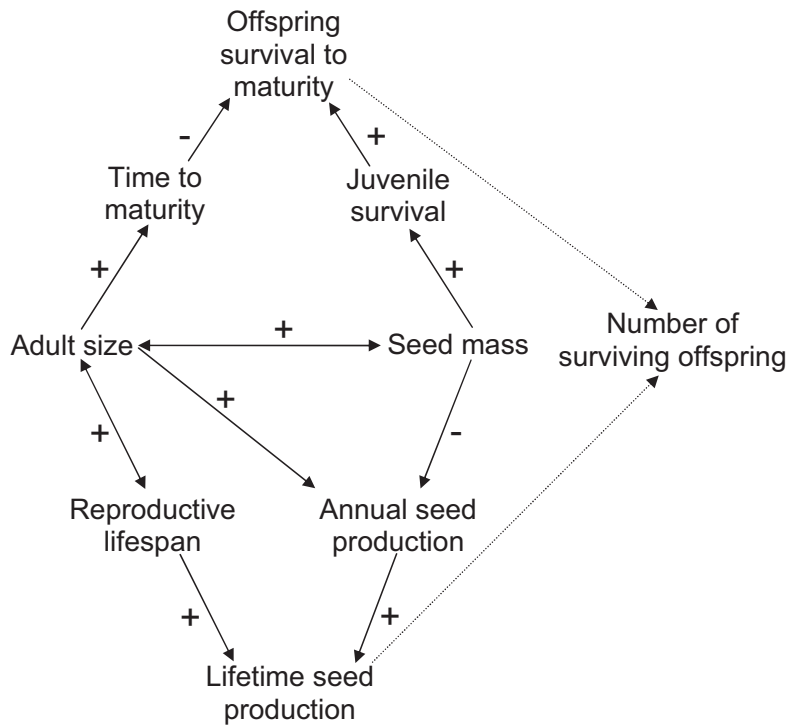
Offspring survival to maturity

-

Time to maturity

+

Juvenile survival

+

+

Adult size

+

Seed mass

Number of surviving offspring

+

+

-

Reproductive lifespan

Annual seed production

+

+

Lifetime seed production